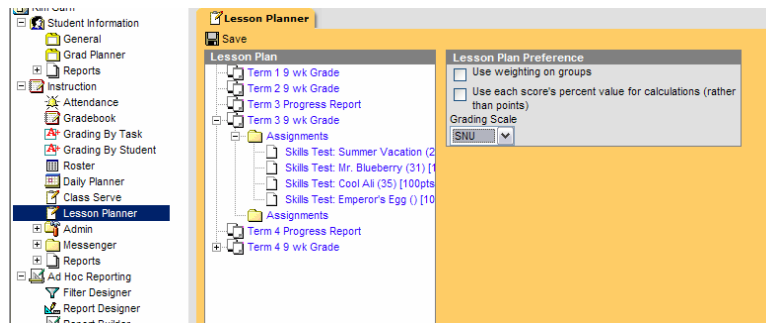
Kim Cam
Student Information
General
Grad Planner
Reports
Instruction
Attendance
Gradebook
Grading By Task
Grading By Student
Roster
Daily Planner
Class Serve
Lesson Planner
Admin
Messenger
Reports
Ad Hoc Reporting
Filter Designer
Report Designer
Report Builder

Lesson Planner
Save

Lesson Plan
Term 1 9 wk Grade
Term 2 9 wk Grade
Term 3 Progress Report
Term 3 9 wk Grade
Assignments
Skills Test: Summer Vacation (2
Skills Test: Mr. Blueberry (31) [1
Skills Test: Cool Ali (35) [100pts
Skills Test: Emperor's Egg () [10
Assignments
Term 4 Progress Report
Term 4 9 wk Grade

Lesson Plan Preference
Use weighting on groups
Use each score's percent value for calculations (rather than points)
Grading Scale
SNU